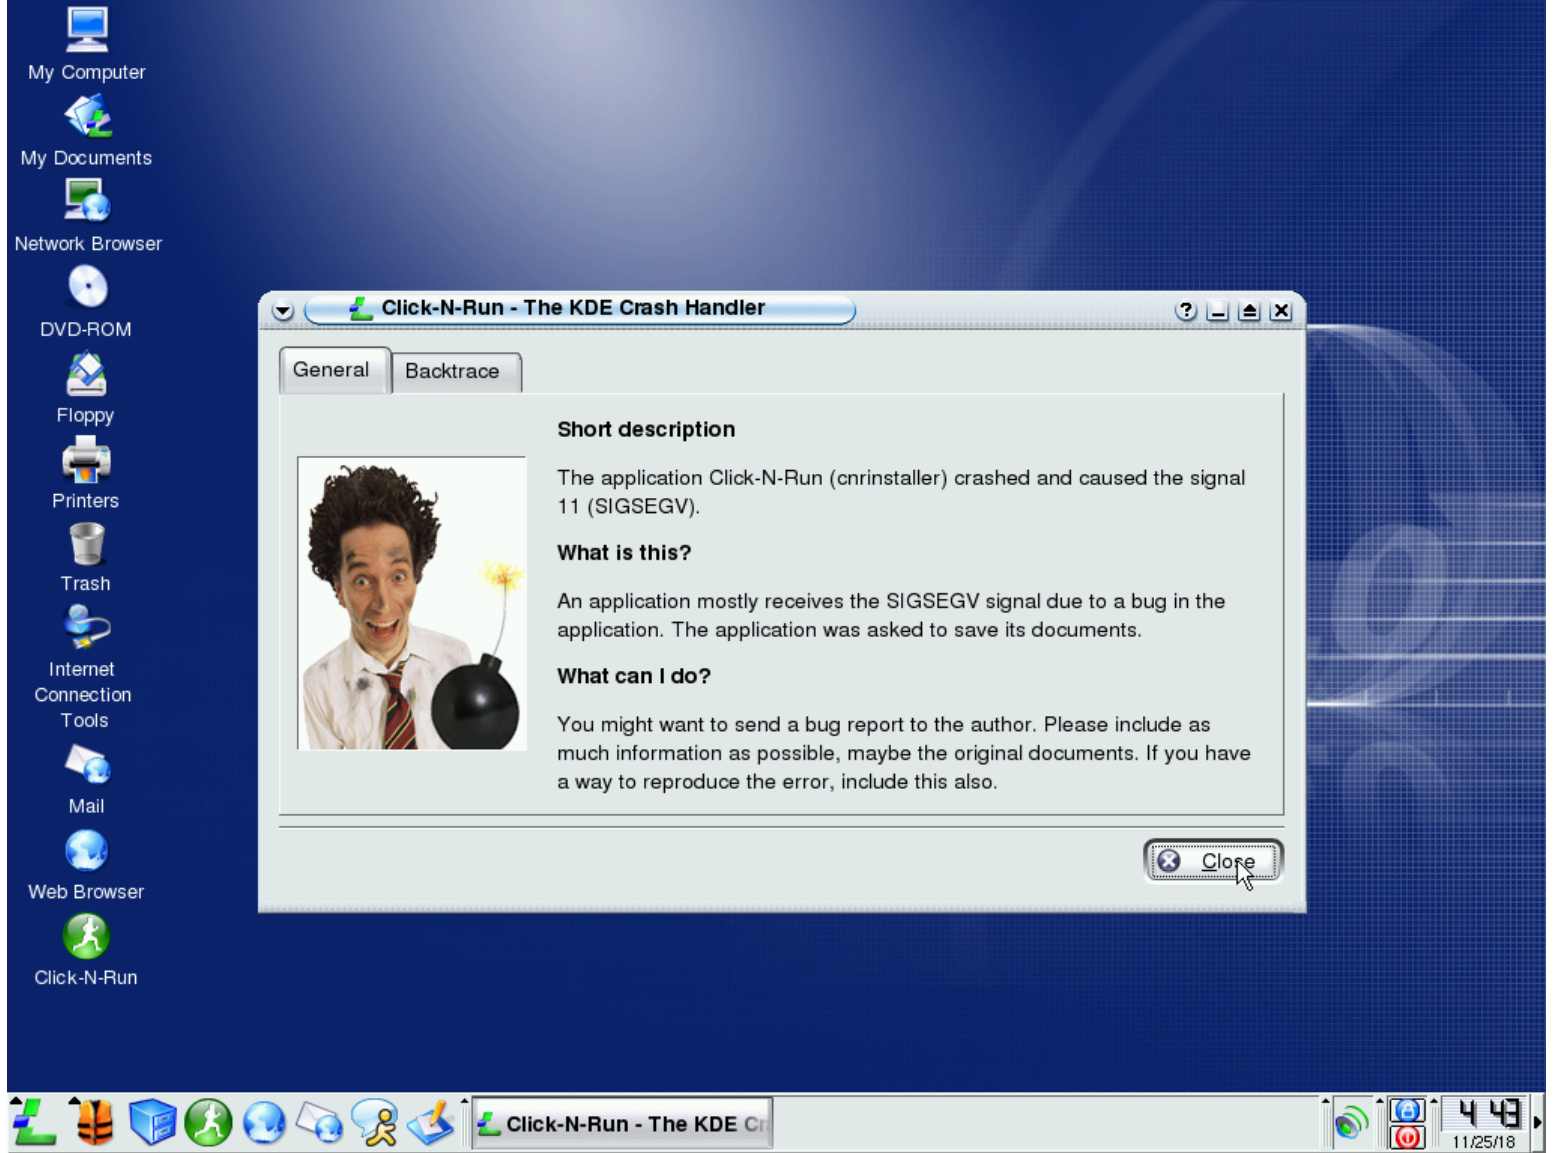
My Computer

My Documents

Network Browser

DVD-ROM

Floppy

Printers

Trash

Internet Connection Tools

Mail

Web Browser

Click-N-Run

Click-N-Run - The KDE Crash Handler

General

Backtrace

Short description

The application Click-N-Run (cnrinstaller) crashed and caused the signal 11 (SIGSEGV).

What is this?

An application mostly receives the SIGSEGV signal due to a bug in the application. The application was asked to save its documents.

What can I do?

You might want to send a bug report to the author. Please include as much information as possible, maybe the original documents. If you have a way to reproduce the error, include this also.

Close

Click-N-Run - The KDE Cr

4 43

11/25/18